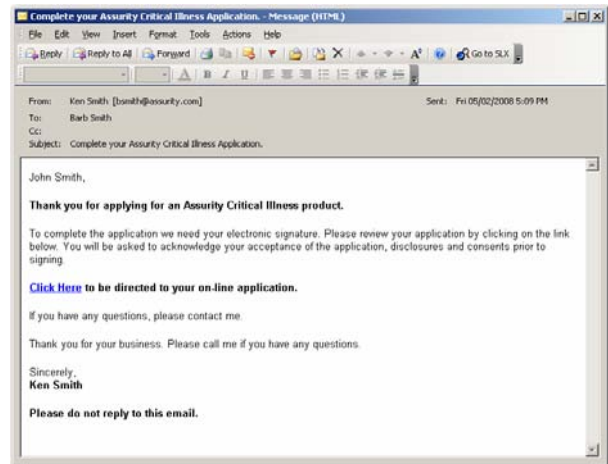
Complete your Assurity Critical Illness Application. - Message (HTML)

File Edit View Insert Format Tools Actions Help

Reply Reply to All Forward Go to SLX

From: Ken Smith [bsmith@assurity.com]
To: Barb Smith
Cc:
Subject: Complete your Assurity Critical Illness Application.

Sent: Fri 05/02/2008 5:09 PM

John Smith,

Thank you for applying for an Assurity Critical Illness product.

To complete the application we need your electronic signature. Please review your application by clicking on the link below. You will be asked to acknowledge your acceptance of the application, disclosures and consents prior to signing.

Click Here to be directed to your on-line application.

If you have any questions, please contact me.

Thank you for your business. Please call me if you have any questions.

Sincerely,
Ken Smith

Please do not reply to this email.